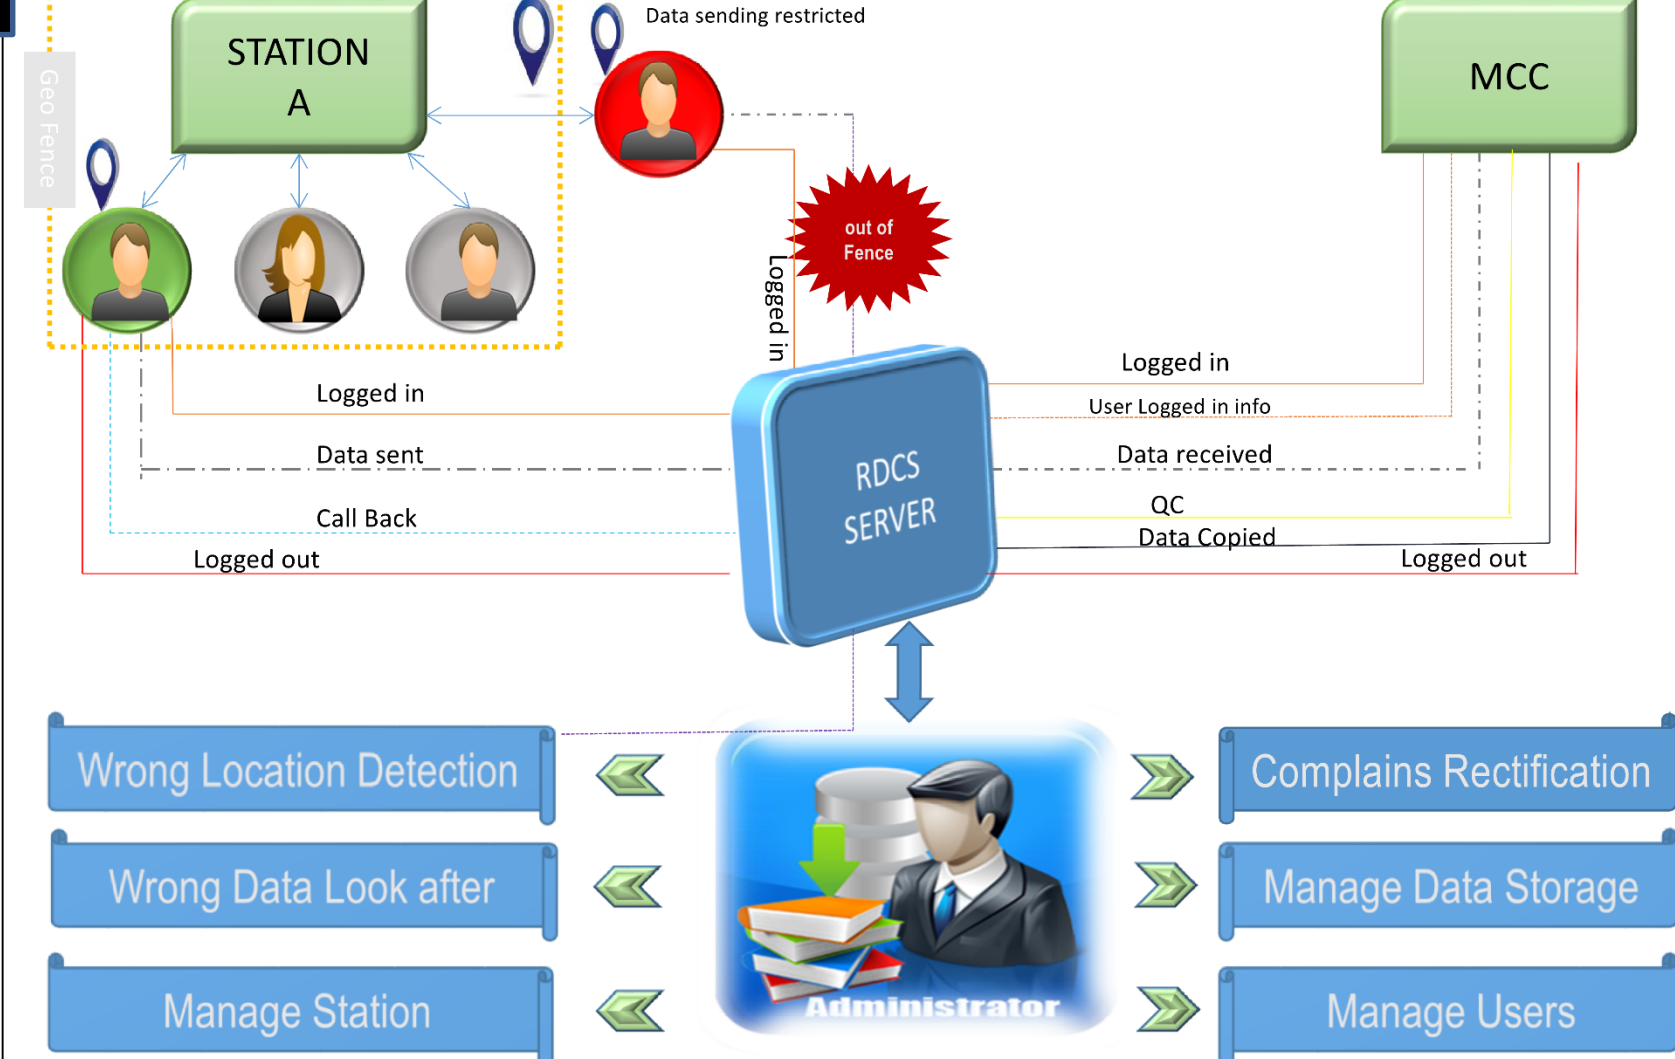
Geo Fence

STATION A

Data sending restricted

MCC

out of Fence

Logged in

Logged in

Logged in

User Logged in info

Data sent

Data received

RDCS SERVER

Call Back

QC

Data Copied

Logged out

Logged out

Wrong Location Detection

Complains Rectification

Wrong Data Look after

Manage Data Storage

Manage Station

Administrator

Manage Users